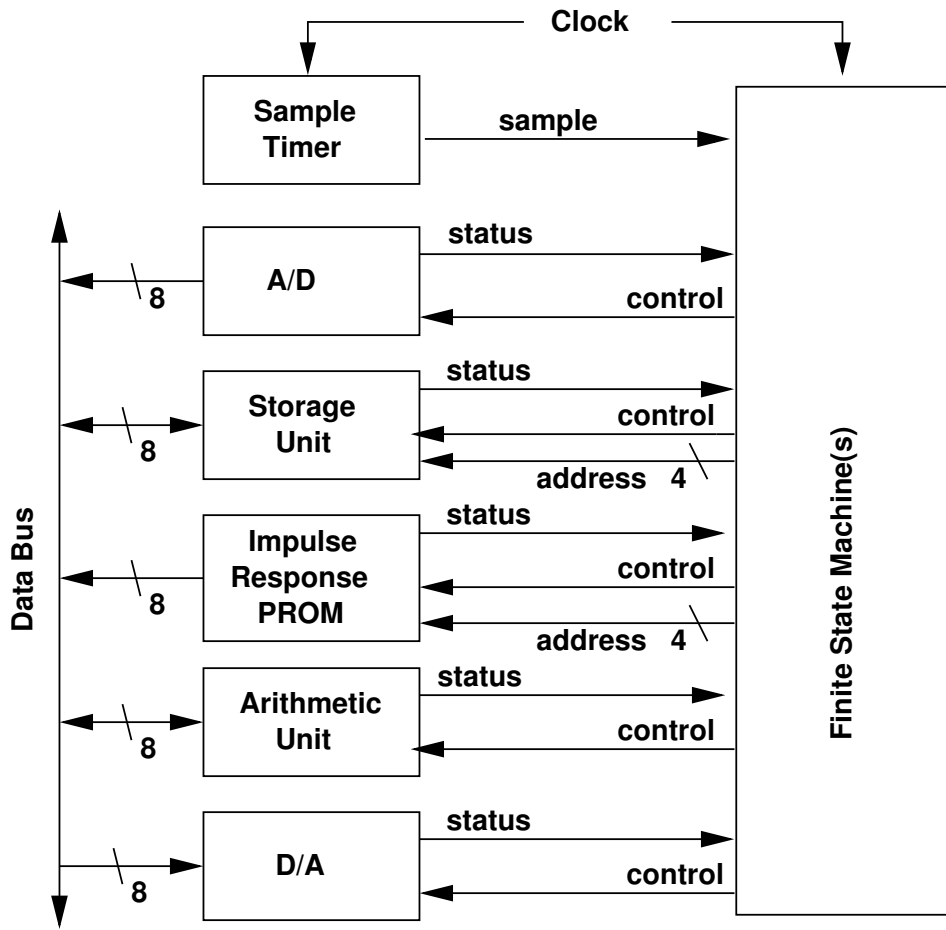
Clock

Sample Timer

sample

Data Bus

8

A/D

status

control

8

Storage Unit

status

control

address 4

8

Impulse Response PROM

status

control

address 4

8

Arithmetic Unit

status

control

8

D/A

status

control

Finite State Machine(s)